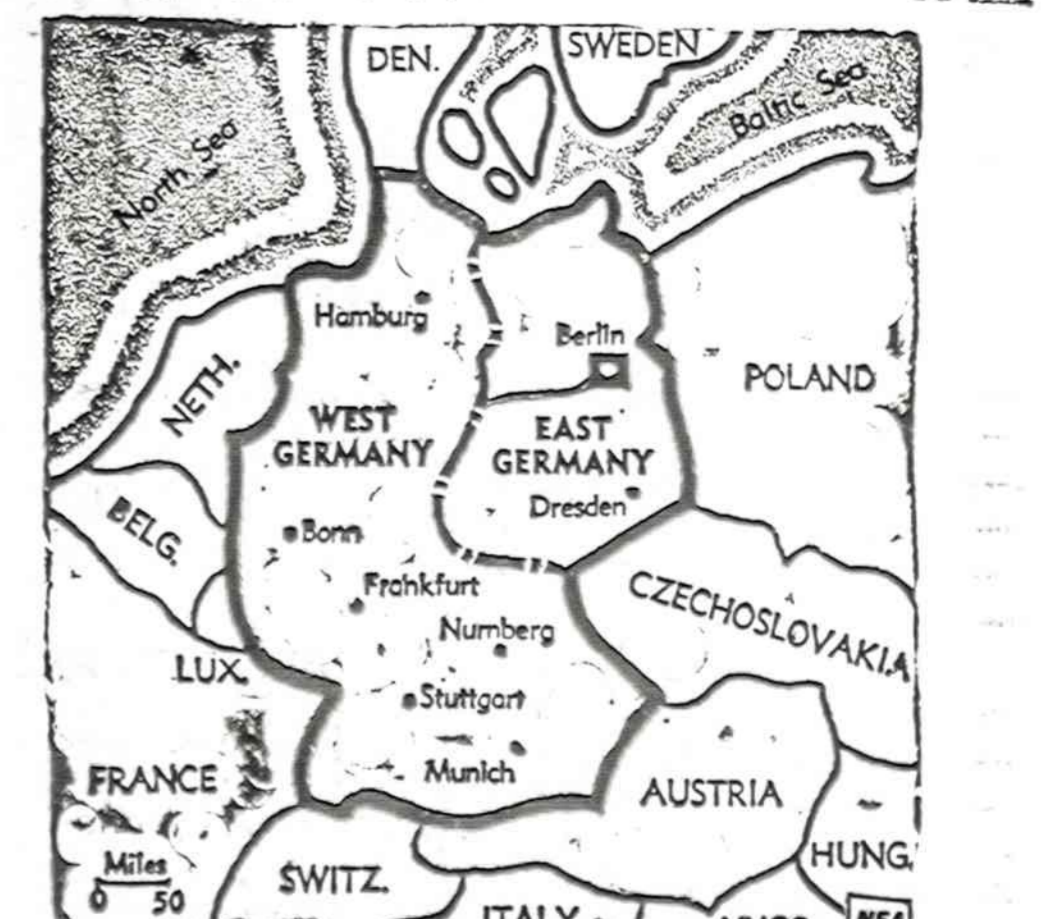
DEN.
SWEDEN
North Sea
Baltic Sea
Hamburg
Berlin
NETH.
POLAND
WEST GERMANY
EAST GERMANY
Dresden
BELG.
Bonn
Frankfurt
CZECHOSLOVAKIA
Numberg
LUX.
Stuttgart
Munich
FRANCE
AUSTRIA
Miles
0 50
SWITZ.
HUNG.
ITALY
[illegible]
NEA